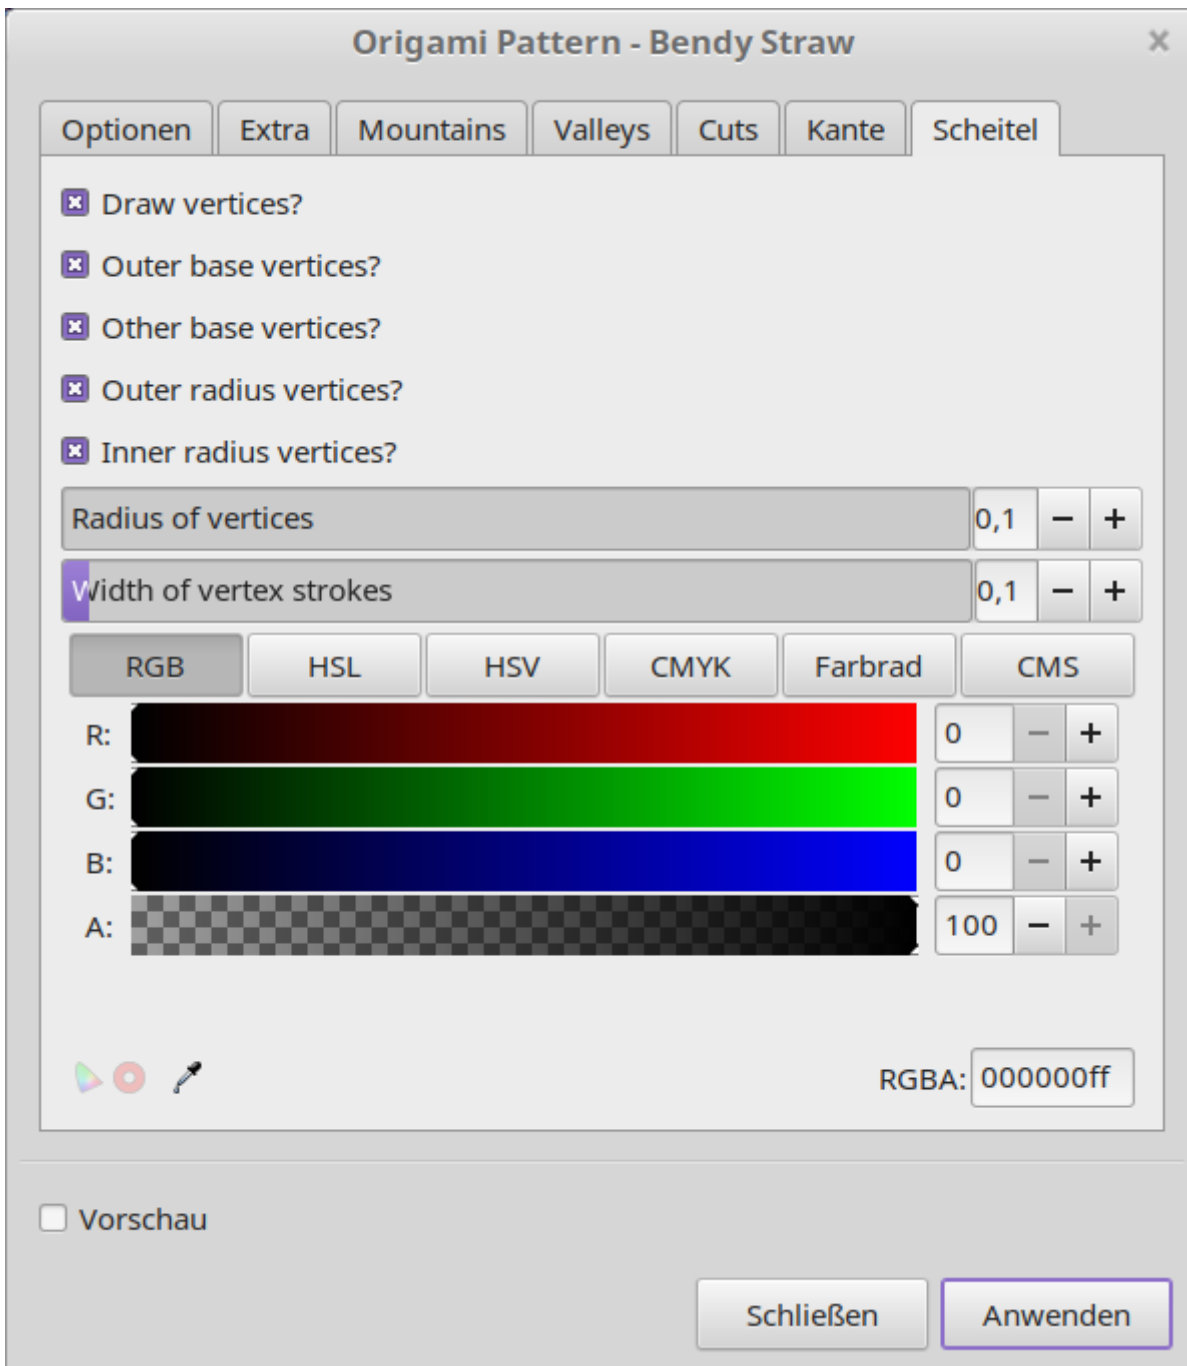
Origami Pattern - Bendy Straw

Optionen | Extra | Mountains | Valleys | Cuts | Kante | Scheitel

Draw vertices?

Outer base vertices?

Other base vertices?

Outer radius vertices?

Inner radius vertices?

Radius of vertices 0,1 − +

Width of vertex strokes 0,1 − +

RGB | HSL | HSV | CMYK | Farbrad | CMS

R: 0 − +

G: 0 − +

B: 0 − +

A: 100 − +

RGBA: 000000ff

Vorschau

Schließen Anwenden